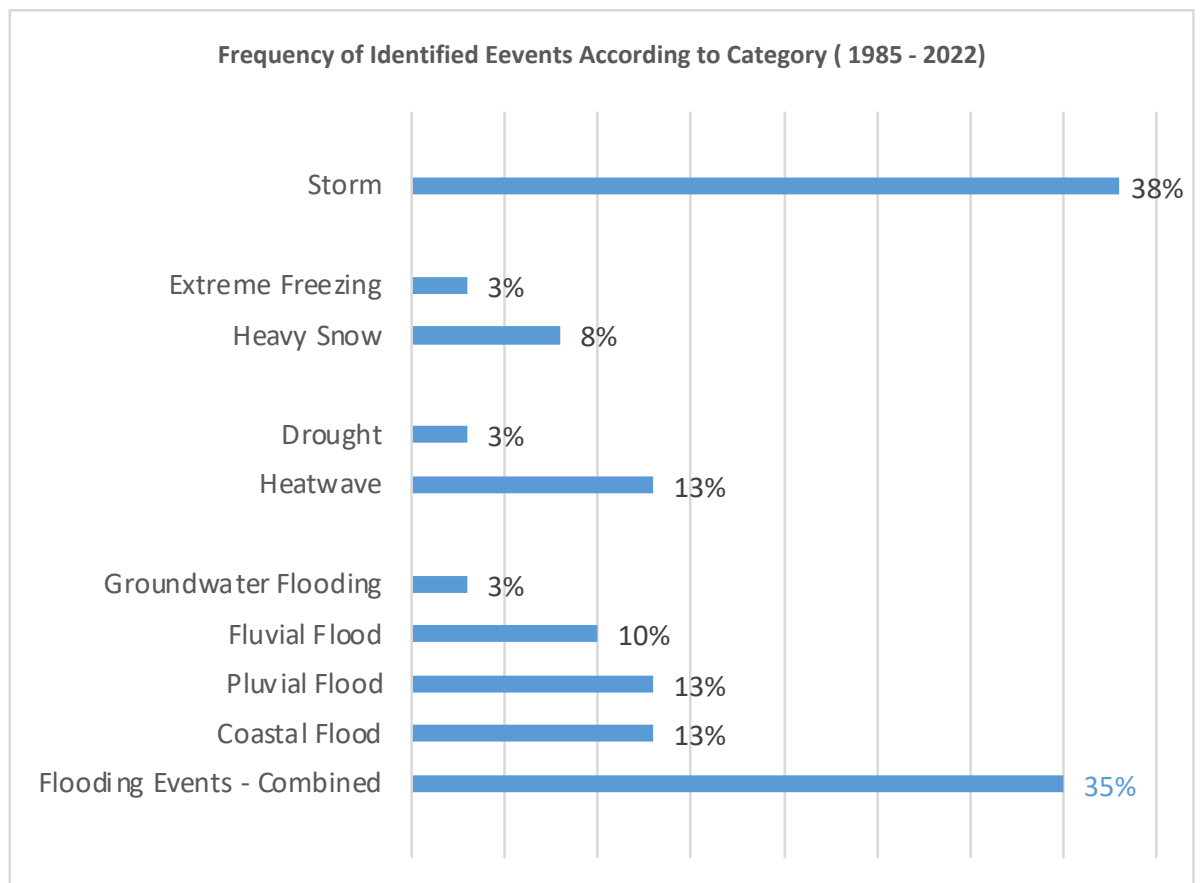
Frequency of Identified Eevents According to Category ( 1985 - 2022)

| Category | Frequency |
|---|---|
| Storm | 38% |
| Extreme Freezing | 3% |
| Heavy Snow | 8% |
| Drought | 3% |
| Heatwave | 13% |
| Groundwater Flooding | 3% |
| Fluvial Flood | 10% |
| Pluvial Flood | 13% |
| Coastal Flood | 13% |
| Flooding Events - Combined | 35% |